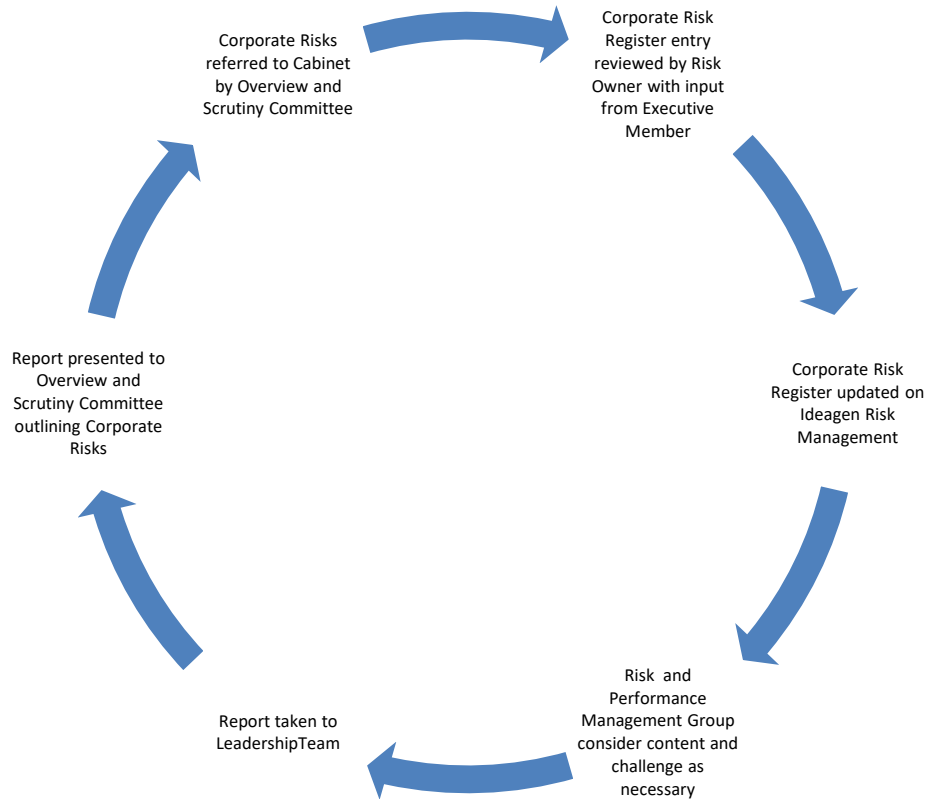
Corporate Risks referred to Cabinet by Overview and Scrutiny Committee

Corporate Risk Register entry reviewed by Risk Owner with input from Executive Member

Corporate Risk Register updated on Ideagen Risk Management

Risk and Performance Management Group consider content and challenge as necessary

Report taken to LeadershipTeam

Report presented to Overview and Scrutiny Committee outlining Corporate Risks